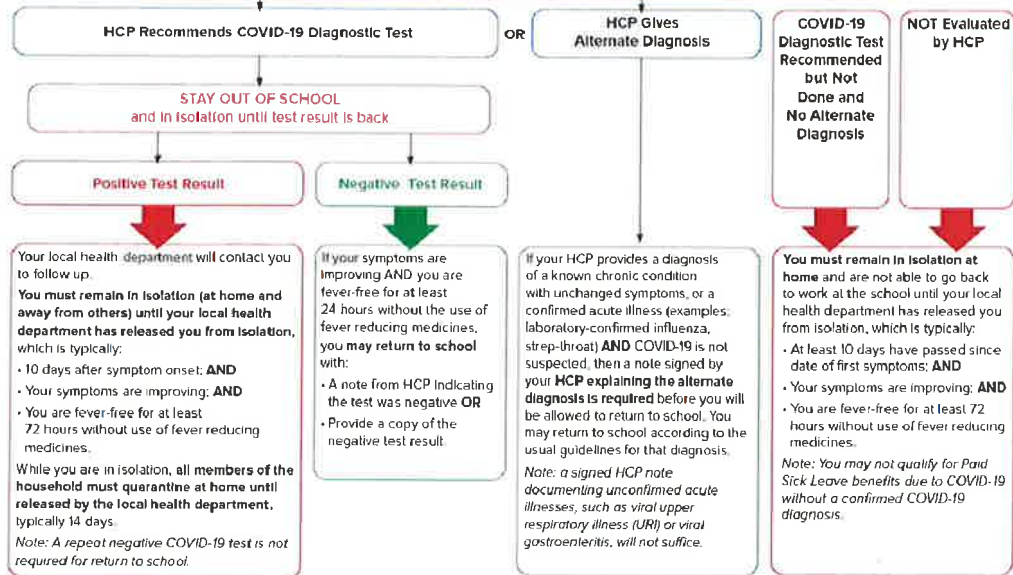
HCP Recommends COVID-19 Diagnostic Test

OR

HCP Gives Alternate Diagnosis

COVID-19 Diagnostic Test Recommended but Not Done and No Alternate Diagnosis

NOT Evaluated by HCP

STAY OUT OF SCHOOL
and in isolation until test result is back

Positive Test Result

Negative Test Result

Your local health department will contact you to follow up.

You must remain in isolation (at home and away from others) until your local health department has released you from isolation, which is typically:

• 10 days after symptom onset; AND
• Your symptoms are improving; AND
• You are fever-free for at least 72 hours without use of fever reducing medicines.

While you are in isolation, all members of the household must quarantine at home until released by the local health department, typically 14 days.

Note: A repeat negative COVID-19 test is not required for return to school.

If your symptoms are improving AND you are fever-free for at least 24 hours without the use of fever reducing medicines, you may return to school with:

• A note from HCP indicating the test was negative OR
• Provide a copy of the negative test result.

If your HCP provides a diagnosis of a known chronic condition with unchanged symptoms, or a confirmed acute illness (examples: laboratory-confirmed influenza, strep-throat) AND COVID-19 is not suspected, then a note signed by your HCP explaining the alternate diagnosis is required before you will be allowed to return to school. You may return to school according to the usual guidelines for that diagnosis.

Note: a signed HCP note documenting unconfirmed acute illnesses, such as viral upper respiratory illness (URI) or viral gastroenteritis, will not suffice.

You must remain in isolation at home and are not able to go back to work at the school until your local health department has released you from isolation, which is typically:

• At least 10 days have passed since date of first symptoms; AND
• Your symptoms are improving; AND
• You are fever-free for at least 72 hours without use of fever reducing medicines.

Note: You may not qualify for Paid Sick Leave benefits due to COVID-19 without a confirmed COVID-19 diagnosis.